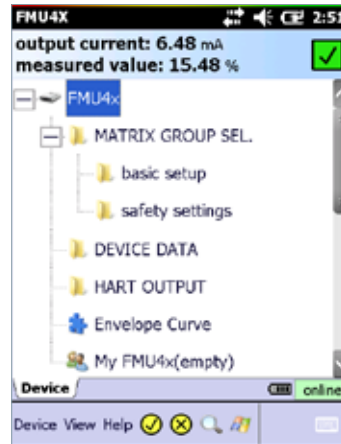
FMU4X 2:51

output current: 6.48 mA
measured value: 15.48 %

FMU4x
MATRIX GROUP SEL.
basic setup
safety settings
DEVICE DATA
HART OUTPUT
Envelope Curve
My FMU4x(empty)

Device
online

Device View Help